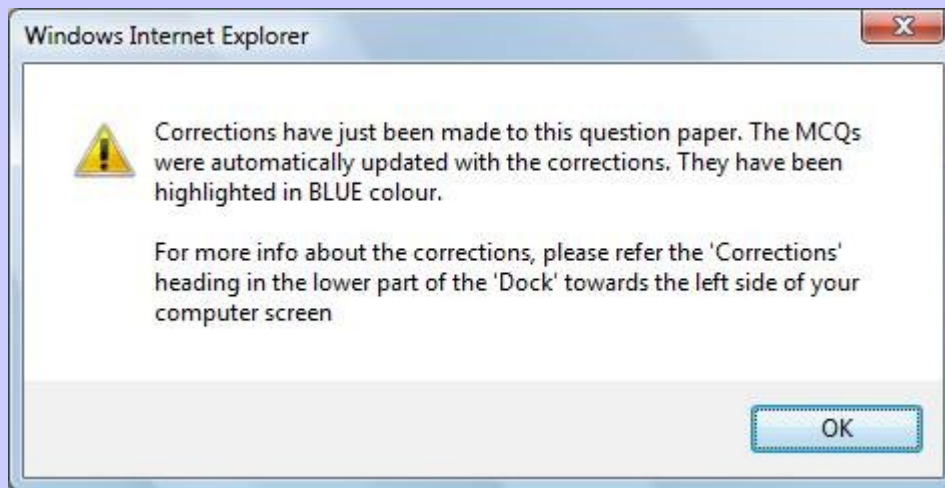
Windows Internet Explorer

Corrections have just been made to this question paper. The MCQs were automatically updated with the corrections. They have been highlighted in BLUE colour.

For more info about the corrections, please refer the 'Corrections' heading in the lower part of the 'Dock' towards the left side of your computer screen

OK